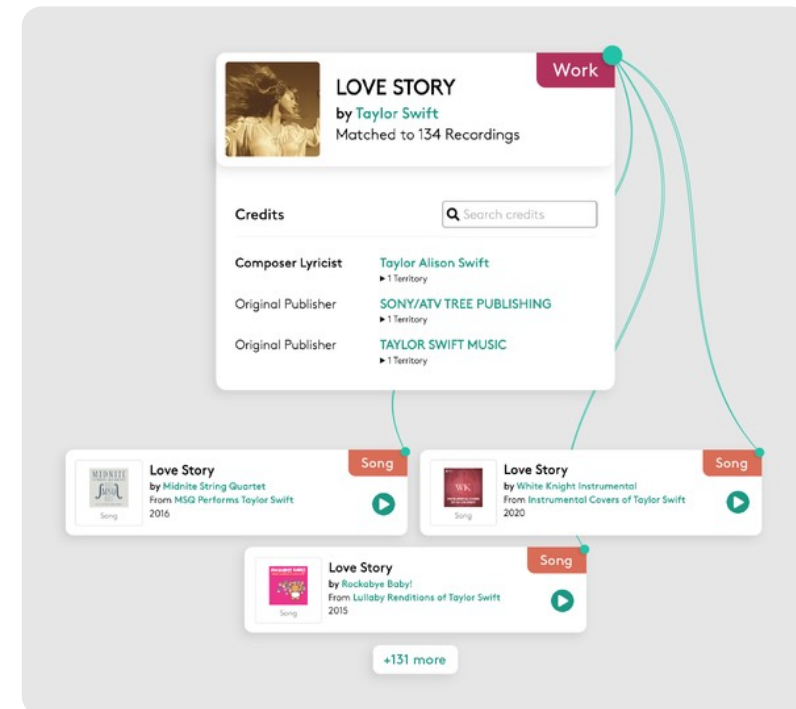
Work

LOVE STORY
by Taylor Swift
Matched to 134 Recordings

Credits

Search credits

| | |
|---|---|
| Composer Lyricist | Taylor Alison Swift ▸ 1 Territory |
| Original Publisher | SONY/ATV TREE PUBLISHING ▸ 1 Territory |
| Original Publisher | TAYLOR SWIFT MUSIC ▸ 1 Territory |

Song
Song
Love Story
by Midnite String Quartet
From MSQ Performs Taylor Swift
2016

Song
Song
Love Story
by White Knight Instrumental
From Instrumental Covers of Taylor Swift
2020

Song
Song
Love Story
by Rockabye Baby!
From Lullaby Renditions of Taylor Swift
2015

+131 more